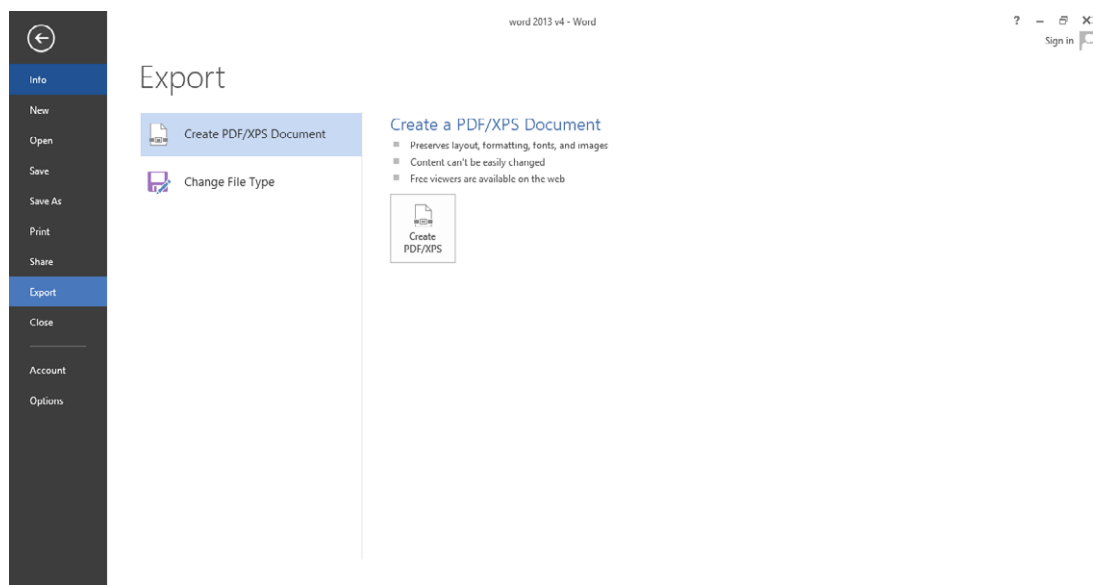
word 2013 v4 - Word

? – ✕

Sign in

Info
New
Open
Save
Save As
Print
Share
Export
Close
Account
Options

Export

Create PDF/XPS Document

Change File Type

Create a PDF/XPS Document

Preserves layout, formatting, fonts, and images
Content can't be easily changed
Free viewers are available on the web

Create PDF/XPS